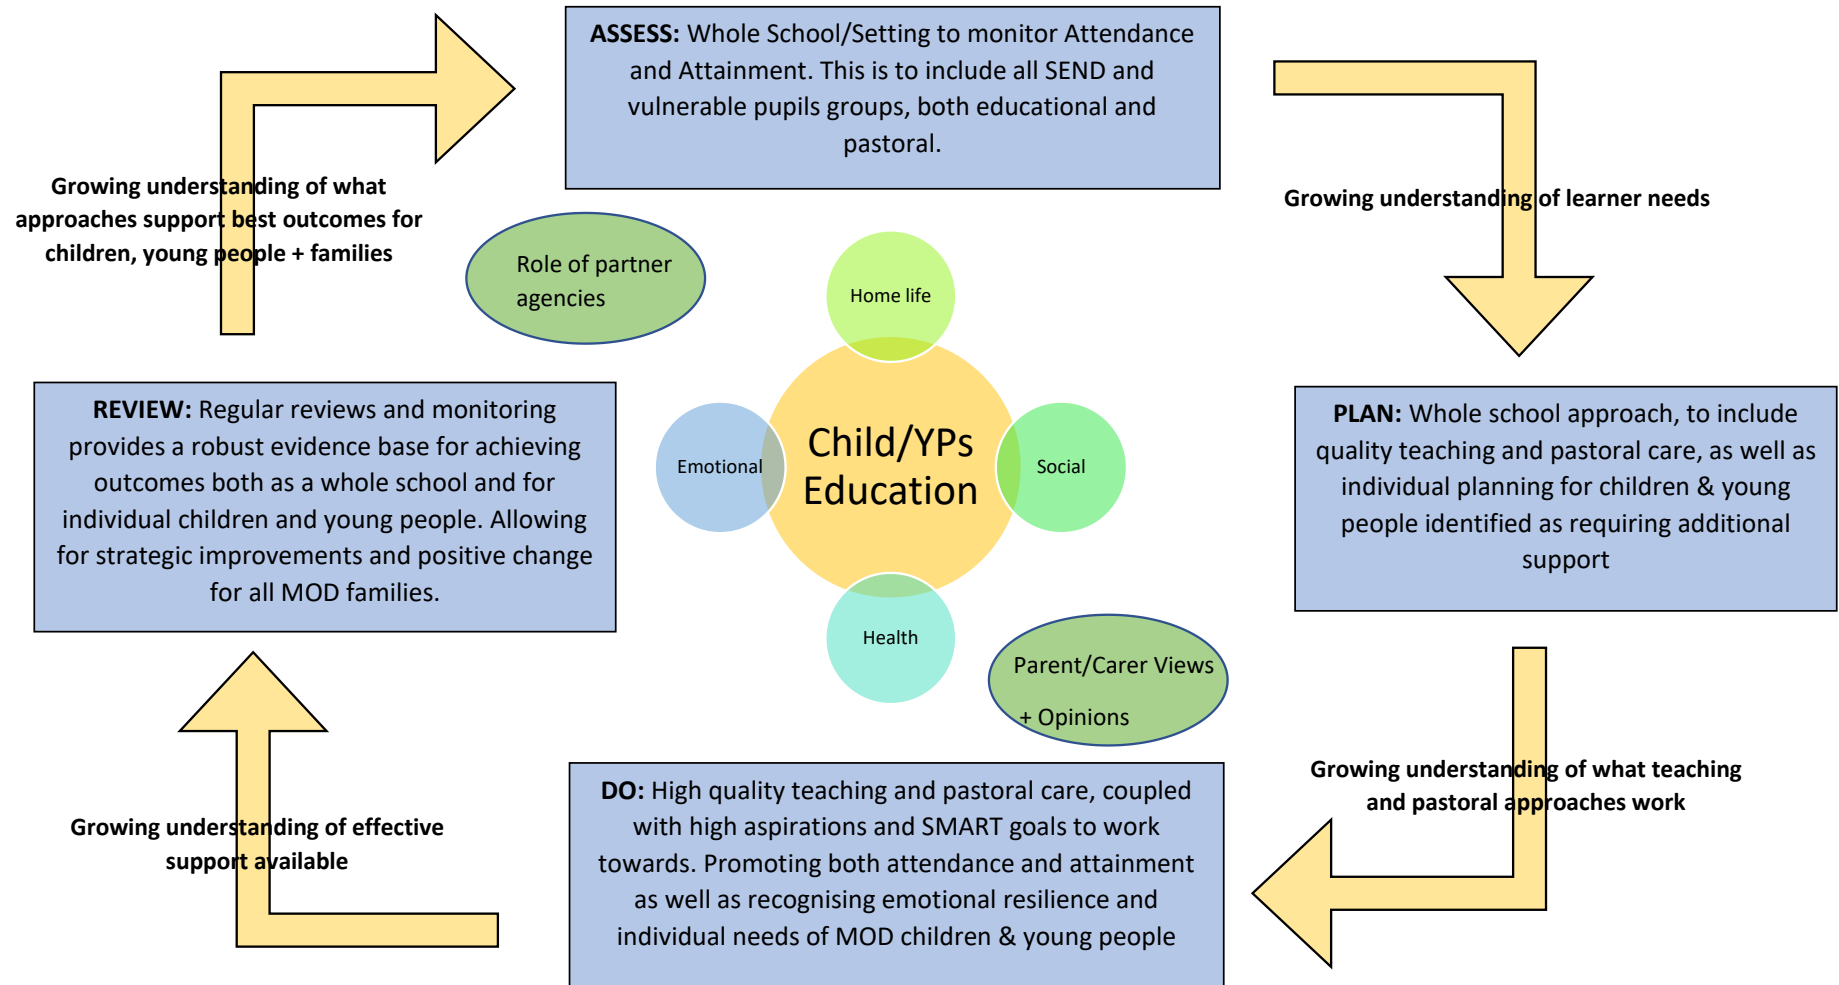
**ASSESS:** Whole School/Setting to monitor Attendance and Attainment. This is to include all SEND and vulnerable pupils groups, both educational and pastoral.

Growing understanding of learner needs

**PLAN:** Whole school approach, to include quality teaching and pastoral care, as well as individual planning for children & young people identified as requiring additional support

Growing understanding of what teaching and pastoral approaches work

**DO:** High quality teaching and pastoral care, coupled with high aspirations and SMART goals to work towards. Promoting both attendance and attainment as well as recognising emotional resilience and individual needs of MOD children & young people

Growing understanding of effective support available

**REVIEW:** Regular reviews and monitoring provides a robust evidence base for achieving outcomes both as a whole school and for individual children and young people. Allowing for strategic improvements and positive change for all MOD families.

Growing understanding of what approaches support best outcomes for children, young people + families

Role of partner agencies

Home life

Emotional

Child/YPs Education

Social

Health

Parent/Carer Views + Opinions